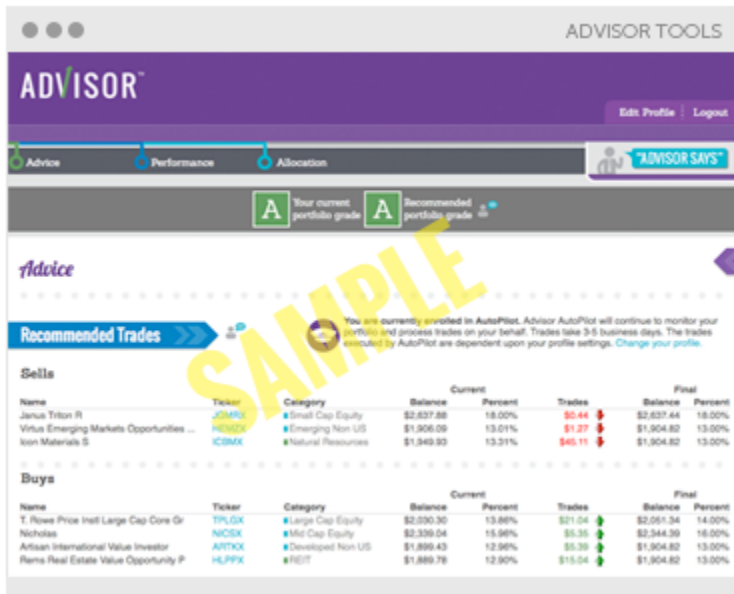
ADVISOR TOOLS

ADVISOR™

Edit Profile | Logout

Advice Performance Allocation

"ADVISOR SAYS"

A Your current portfolio grade

A Recommended portfolio grade

Advice

Recommended Trades

You are currently enrolled in AutoPilot. Advisor AutoPilot will continue to monitor your portfolio and process trades on your behalf. Trades take 3-5 business days. The trades executed by AutoPilot are dependent upon your profile settings. Change your profile.

SAMPLE

Sells

| Name | Ticker | Category | Current Balance | Current Percent | Trades | Final Balance | Final Percent |
|---|---|---|---|---|---|---|---|
| Janus Triton R | JGMRX | Small Cap Equity | $2,637.88 | 18.00% | $0.44 | $2,637.44 | 18.00% |
| Virtus Emerging Markets Opportunities ... | HEMZX | Emerging Non US | $1,906.09 | 13.01% | $1.27 | $1,904.82 | 13.00% |
| Icon Materials S | ICBMX | Natural Resources | $1,949.93 | 13.31% | $45.11 | $1,904.82 | 13.00% |

Buys

| Name | Ticker | Category | Current Balance | Current Percent | Trades | Final Balance | Final Percent |
|---|---|---|---|---|---|---|---|
| T. Rowe Price Intl Large Cap Core Gr | TPLGX | Large Cap Equity | $2,030.30 | 13.86% | $21.04 | $2,051.34 | 14.00% |
| Nicholas | NICSX | Mid Cap Equity | $2,339.04 | 15.96% | $5.35 | $2,344.39 | 16.00% |
| Artisan International Value Investor | ARTKX | Developed Non US | $1,899.43 | 12.96% | $5.39 | $1,904.82 | 13.00% |
| Rems Real Estate Value Opportunity P | HLPPX | REIT | $1,889.78 | 12.90% | $15.04 | $1,904.82 | 13.00% |